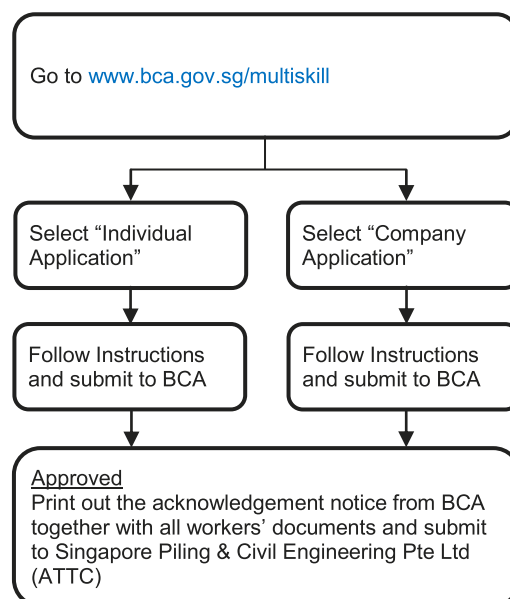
Go to www.bca.gov.sg/multiskill

Select “Individual Application”

Select “Company Application”

Follow Instructions and submit to BCA

Follow Instructions and submit to BCA

Approved
Print out the acknowledgement notice from BCA together with all workers’ documents and submit to Singapore Piling & Civil Engineering Pte Ltd (ATTC)